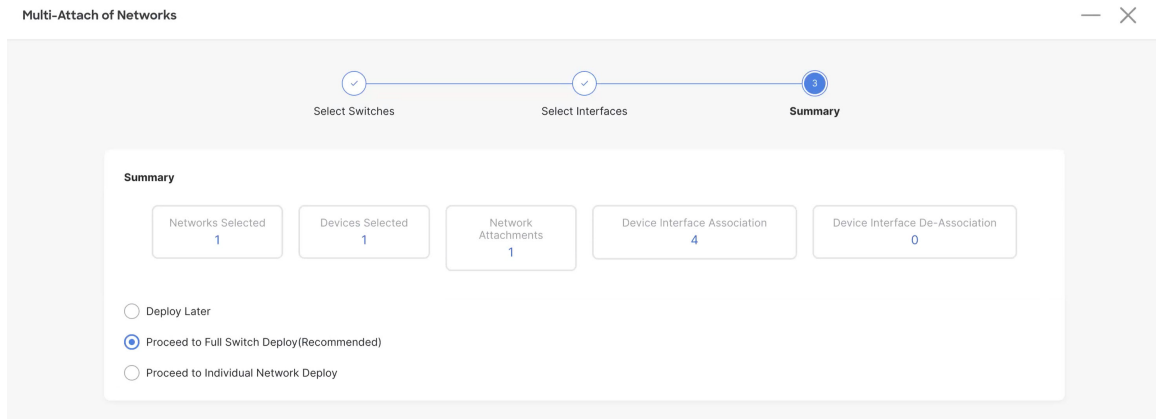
Multi-Attach of Networks

Select Switches

Select Interfaces

3

Summary

Summary

Networks Selected
1

Devices Selected
1

Network Attachments
1

Device Interface Association
4

Device Interface De-Association
0

Deploy Later

Proceed to Full Switch Deploy(Recommended)

Proceed to Individual Network Deploy